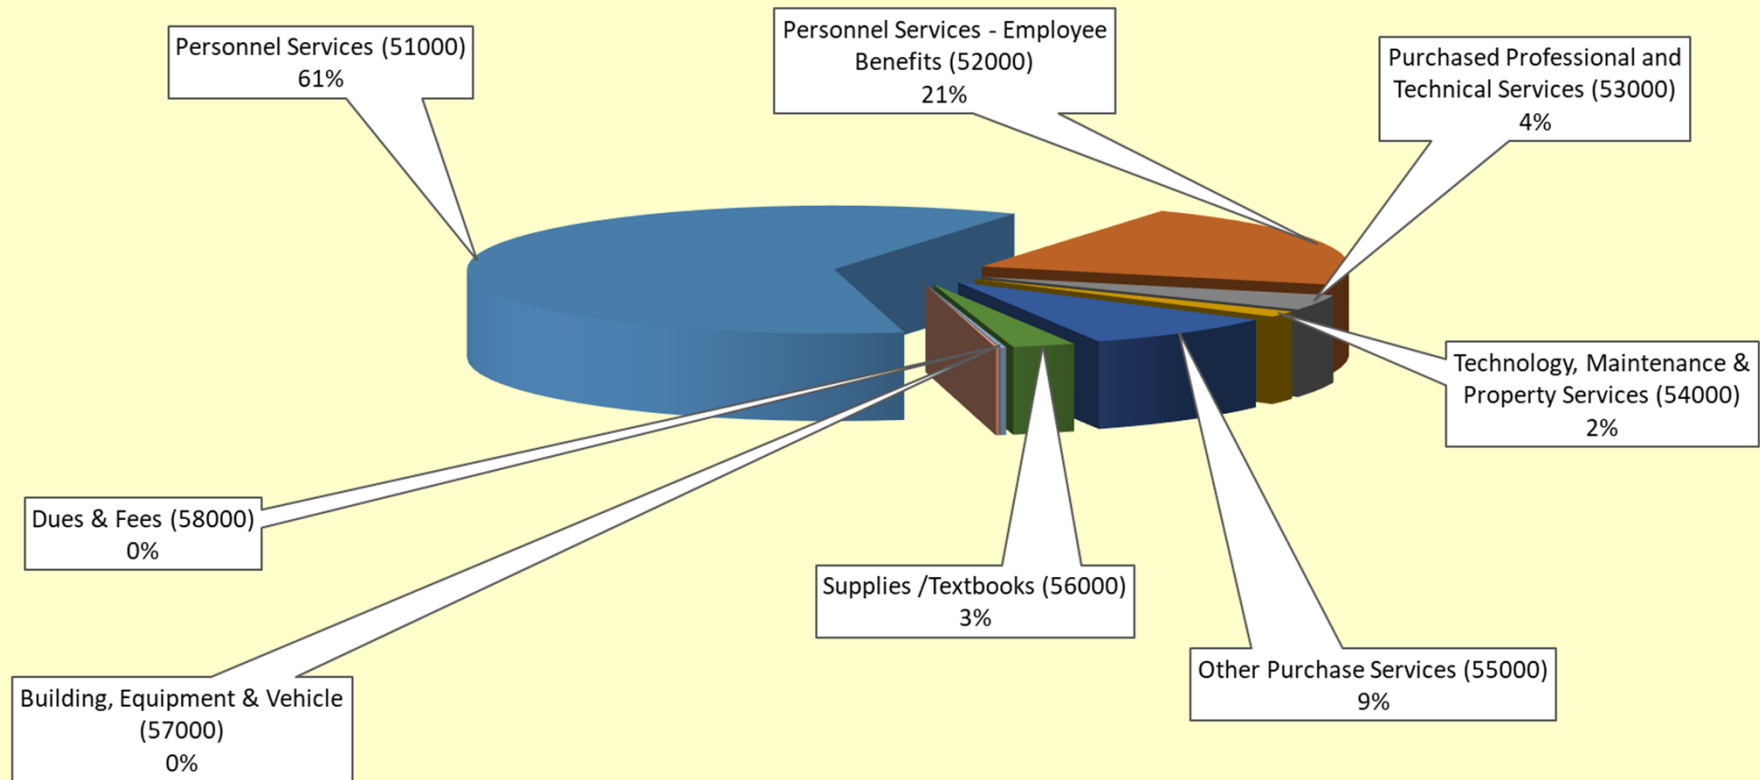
Personnel Services (51000)
61%

Personnel Services - Employee Benefits (52000)
21%

Purchased Professional and Technical Services (53000)
4%

Technology, Maintenance & Property Services (54000)
2%

Dues & Fees (58000)
0%

Supplies /Textbooks (56000)
3%

Other Purchase Services (55000)
9%

Building, Equipment & Vehicle (57000)
0%